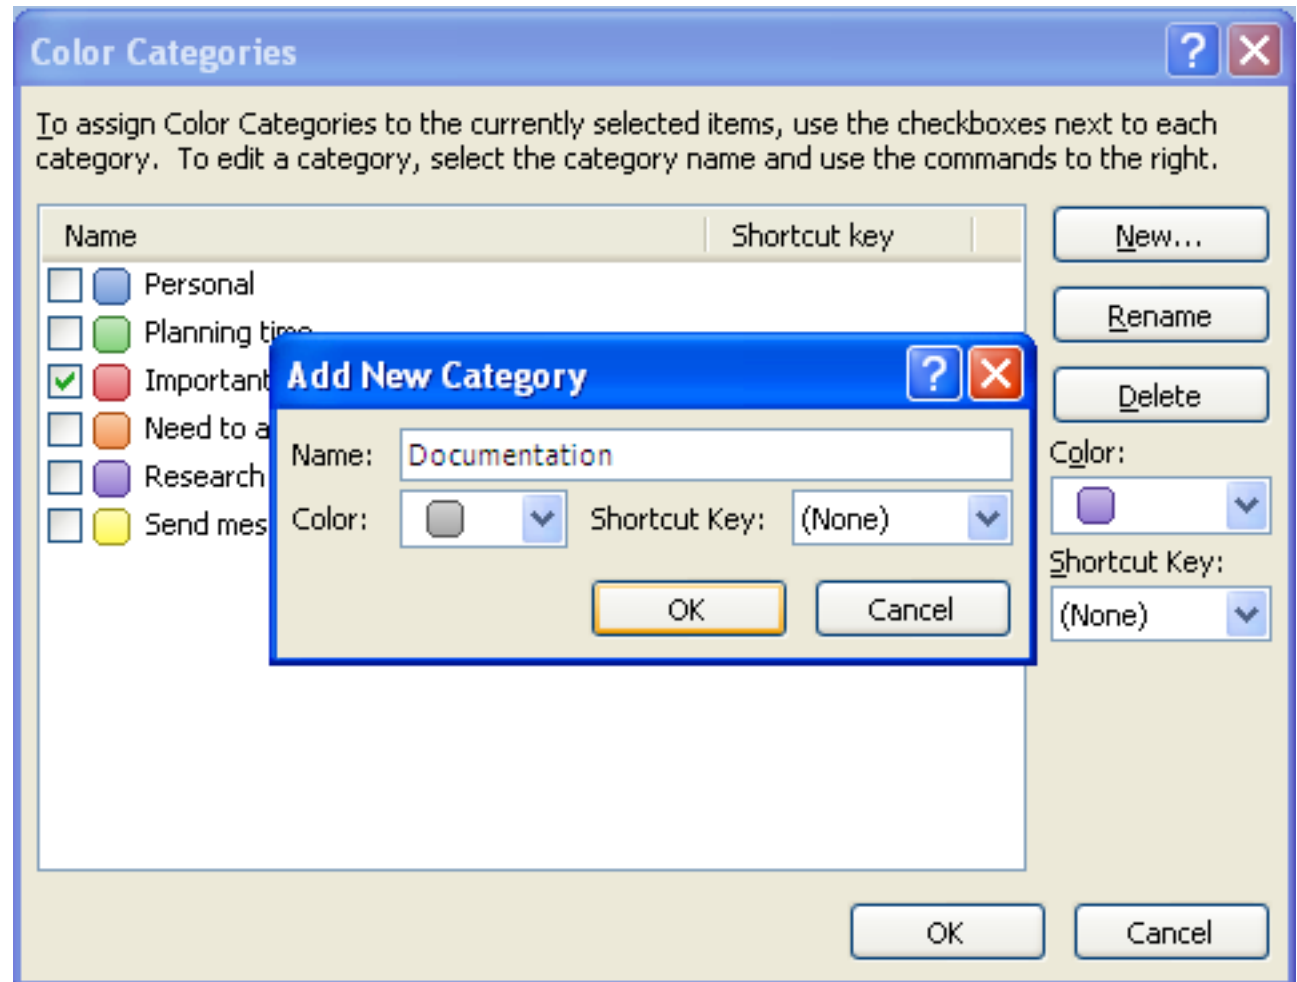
Color Categories

To assign Color Categories to the currently selected items, use the checkboxes next to each category. To edit a category, select the category name and use the commands to the right.

| Name | Shortcut key |
|---|---|
| Personal | |
| Planning ti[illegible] | |
| Important | |
| Need to a | |
| Research | |
| Send mes | |

New...
Rename
Delete
Color:
Shortcut Key:
(None)

Add New Category
Name: Documentation
Color:
Shortcut Key: (None)
OK
Cancel

OK
Cancel